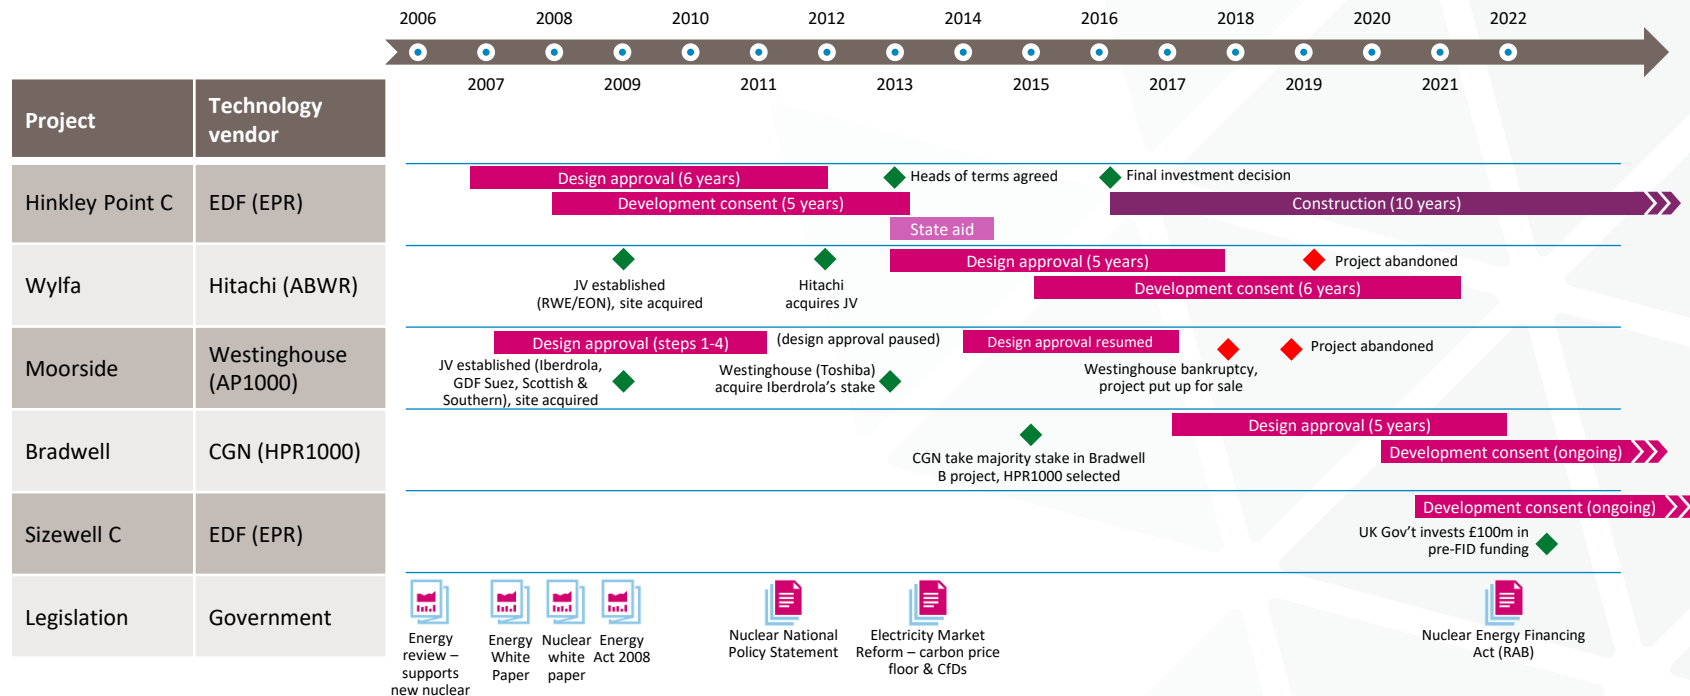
2006 2008 2010 2012 2014 2016 2018 2020 2022

2007 2009 2011 2013 2015 2017 2019 2021

| Project | Technology vendor |
|---|---|
| Hinkley Point C | EDF (EPR) |
| Wylfa | Hitachi (ABWR) |
| Moorside | Westinghouse (AP1000) |
| Bradwell | CGN (HPR1000) |
| Sizewell C | EDF (EPR) |
| Legislation | Government |

Design approval (6 years)
Heads of terms agreed
Final investment decision
Development consent (5 years)
Construction (10 years)
State aid

JV established (RWE/EON), site acquired
Hitachi acquires JV
Design approval (5 years)
Project abandoned
Development consent (6 years)

Design approval (steps 1-4)
(design approval paused)
Design approval resumed
Project abandoned
JV established (Iberdrola, GDF Suez, Scottish & Southern), site acquired
Westinghouse (Toshiba) acquire Iberdrola's stake
Westinghouse bankruptcy, project put up for sale

Design approval (5 years)
Development consent (ongoing)
CGN take majority stake in Bradwell B project, HPR1000 selected

Development consent (ongoing)
UK Gov't invests £100m in pre-FID funding

Energy review – supports new nuclear
Energy White Paper
Nuclear white paper
Energy Act 2008
Nuclear National Policy Statement
Electricity Market Reform – carbon price floor & CfDs
Nuclear Energy Financing Act (RAB)